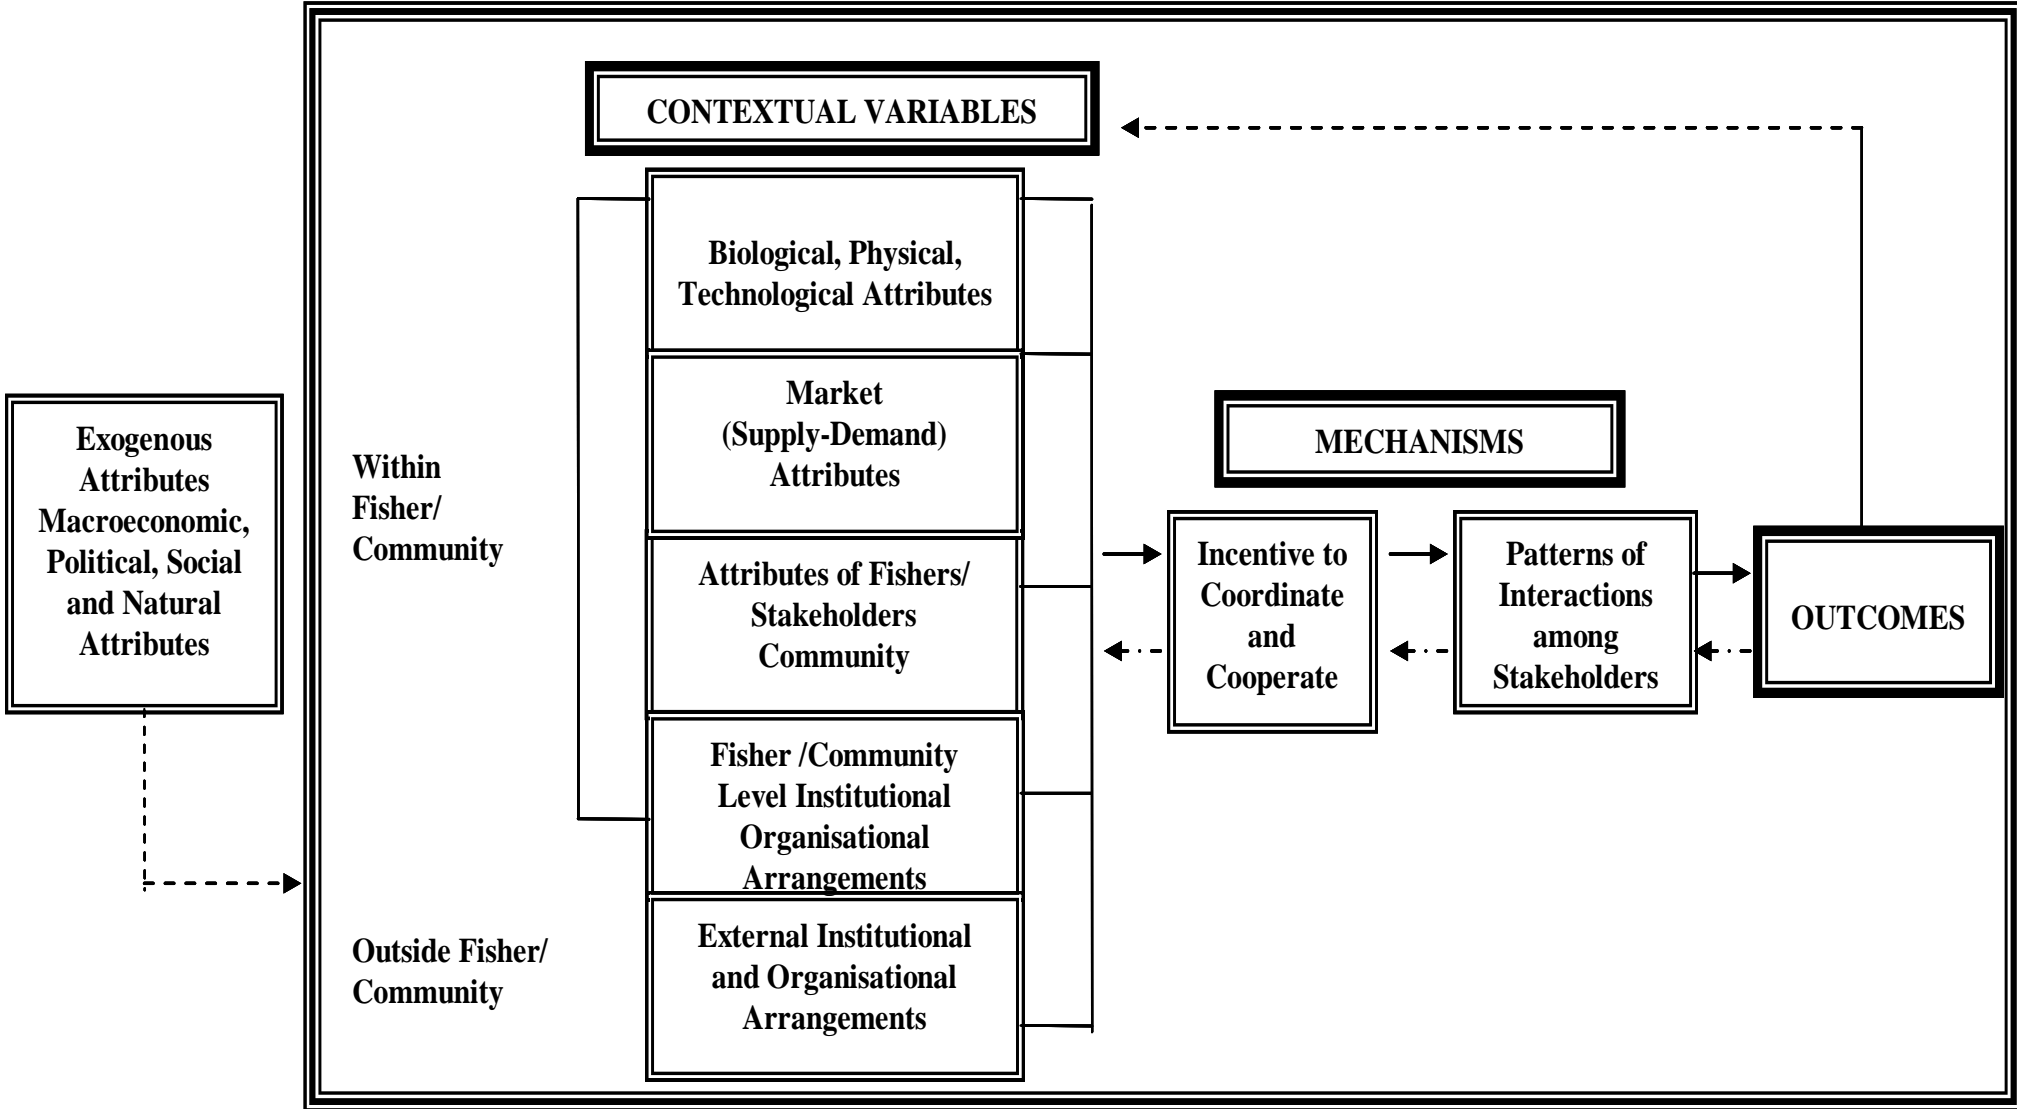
Exogenous Attributes Macroeconomic, Political, Social and Natural Attributes

CONTEXTUAL VARIABLES

Within Fisher/ Community

Biological, Physical, Technological Attributes

Market (Supply-Demand) Attributes

Attributes of Fishers/ Stakeholders Community

Fisher /Community Level Institutional Organisational Arrangements

Outside Fisher/ Community

External Institutional and Organisational Arrangements

MECHANISMS

Incentive to Coordinate and Cooperate

Patterns of Interactions among Stakeholders

OUTCOMES